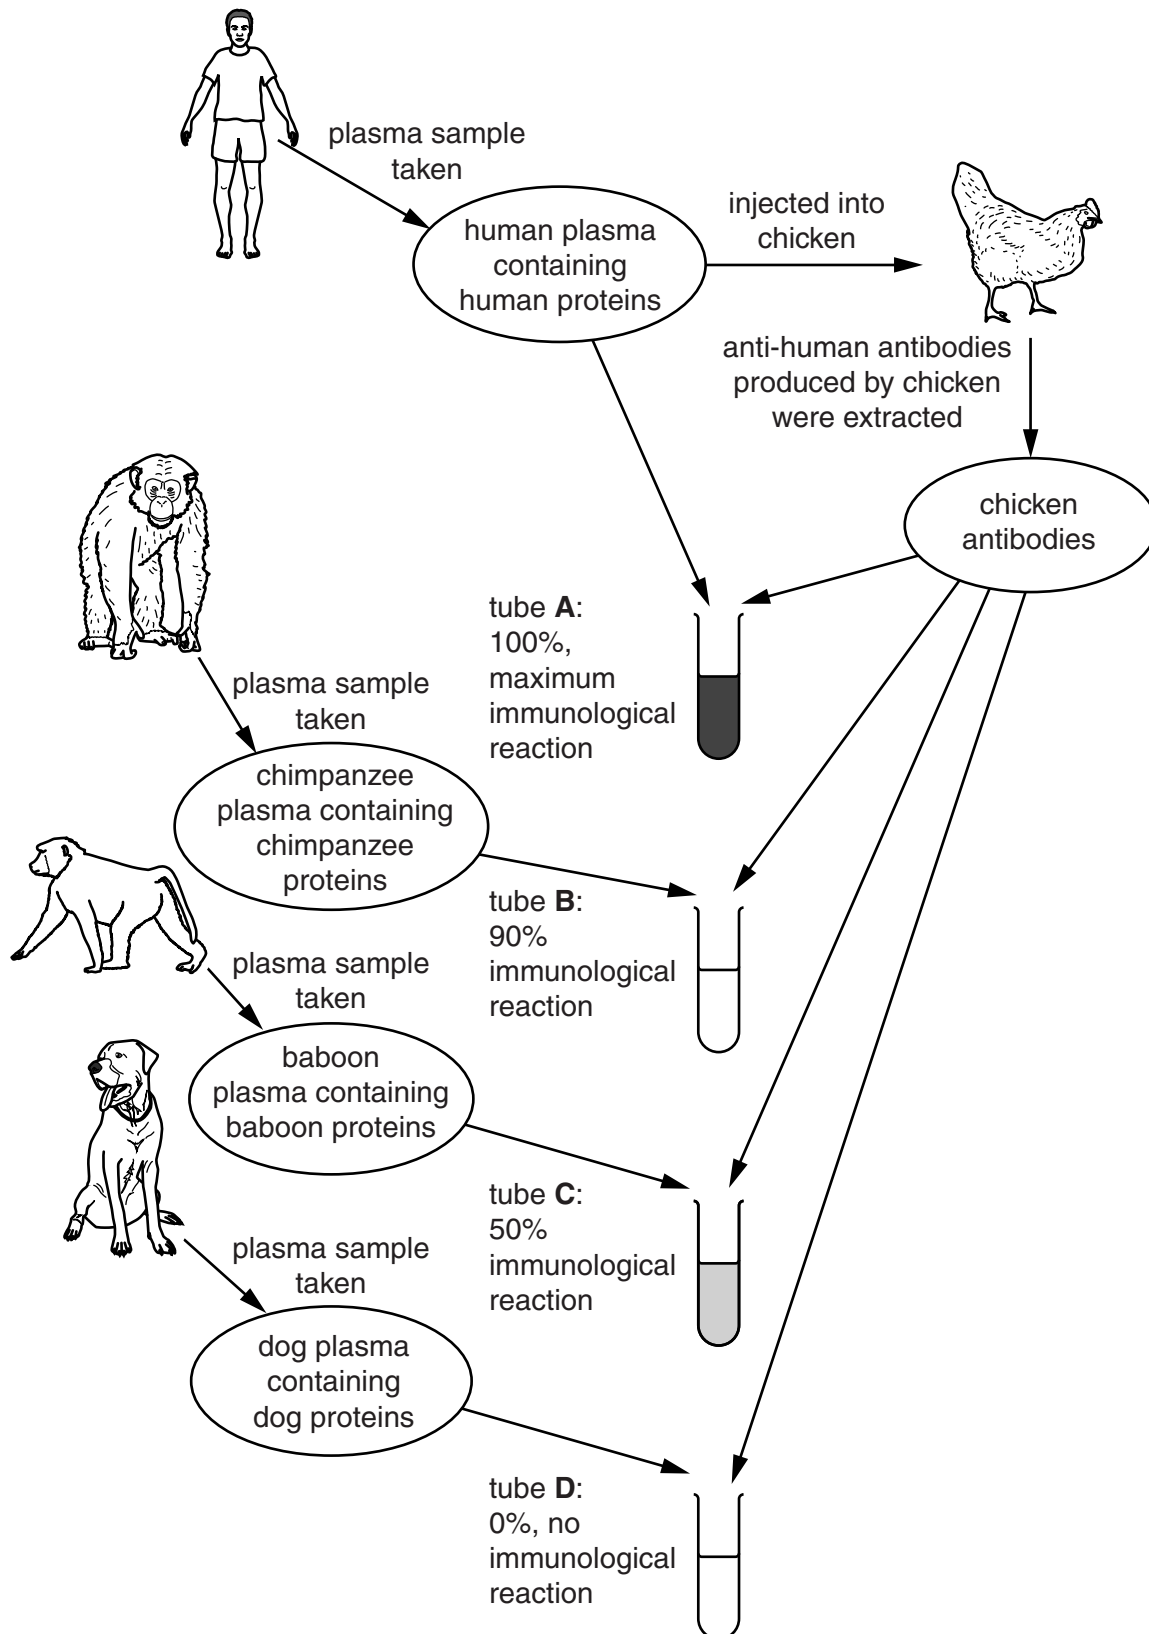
plasma sample taken

human plasma containing human proteins

injected into chicken

anti-human antibodies produced by chicken were extracted

chicken antibodies

tube **A**: 100%, maximum immunological reaction

plasma sample taken

chimpanzee plasma containing chimpanzee proteins

tube **B**: 90% immunological reaction

plasma sample taken

baboon plasma containing baboon proteins

tube **C**: 50% immunological reaction

plasma sample taken

dog plasma containing dog proteins

tube **D**: 0%, no immunological reaction